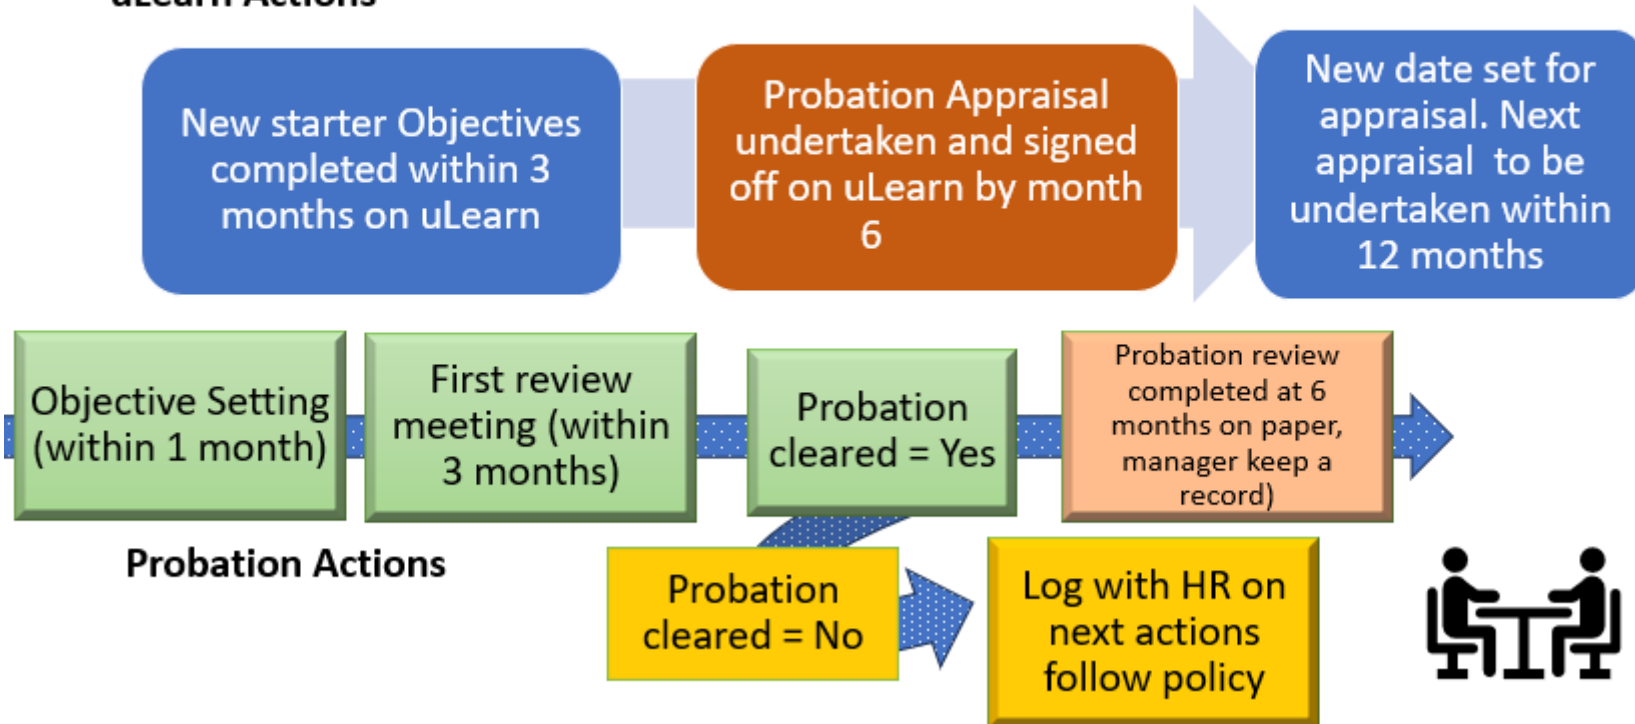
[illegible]

New starter Objectives completed within 3 months on uLearn

Probation Appraisal undertaken and signed off on uLearn by month 6

New date set for appraisal. Next appraisal to be undertaken within 12 months

Objective Setting (within 1 month)

First review meeting (within 3 months)

Probation cleared = Yes

Probation review completed at 6 months on paper, manager keep a record)

Probation Actions

Probation cleared = No

Log with HR on next actions follow policy